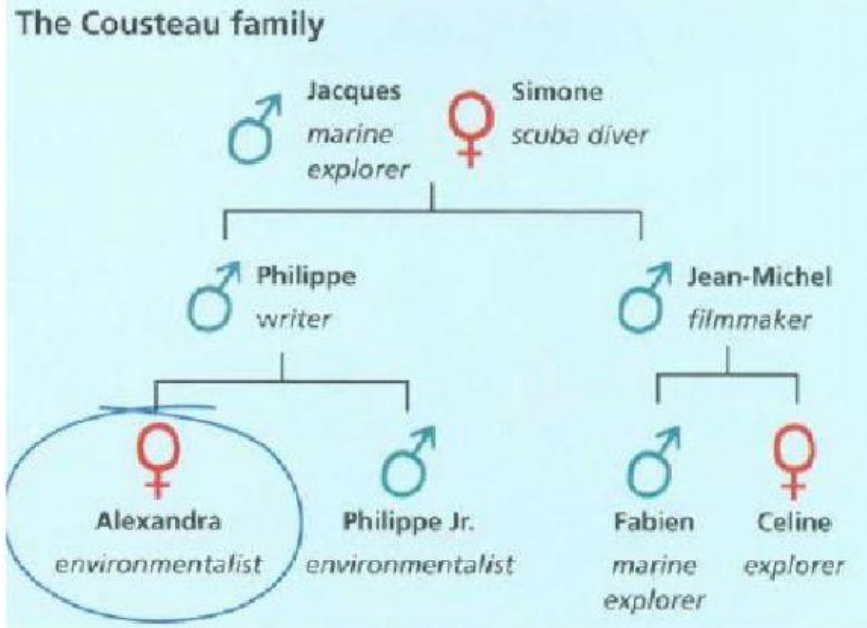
The Cousteau family

Jacques
*marine explorer*

Simone
*scuba diver*

Philippe
*writer*

Jean-Michel
*filmmaker*

Alexandra
*environmentalist*

Philippe Jr.
*environmentalist*

Fabien
*marine explorer*

Celine
*explorer*